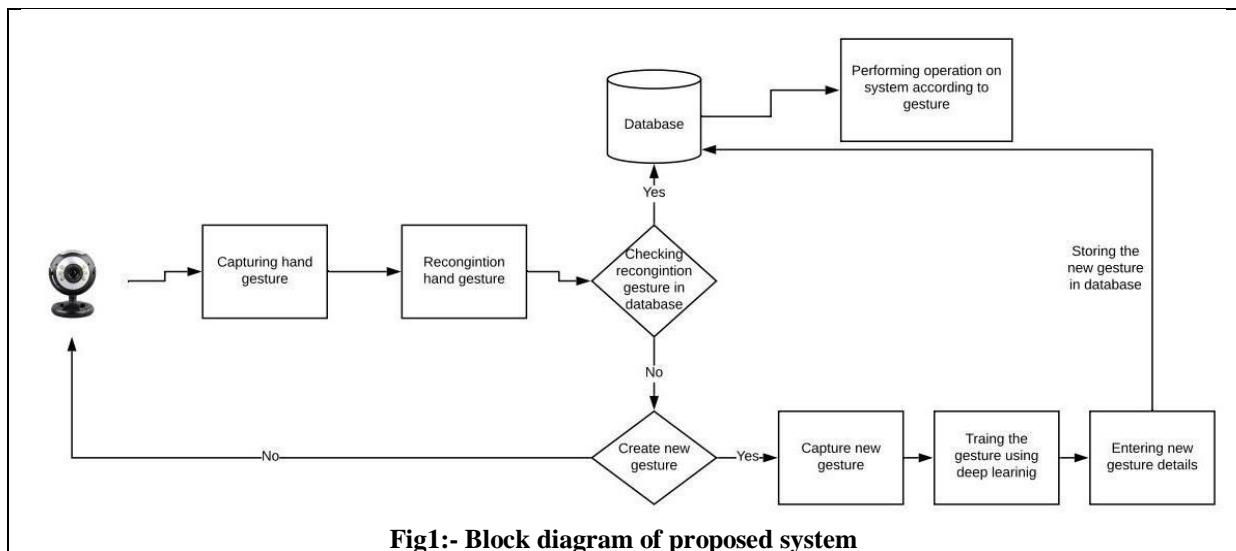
Performing operation on system according to gesture

Database

Yes

Capturing hand gesture

Recongintion hand gesture

Checking recongintion gesture in database

Storing the new gesture in database

No

No

Create new gesture

Yes

Capture new gesture

Traing the gesture using deep learinig

Entering new gesture details

Fig1:- Block diagram of proposed system